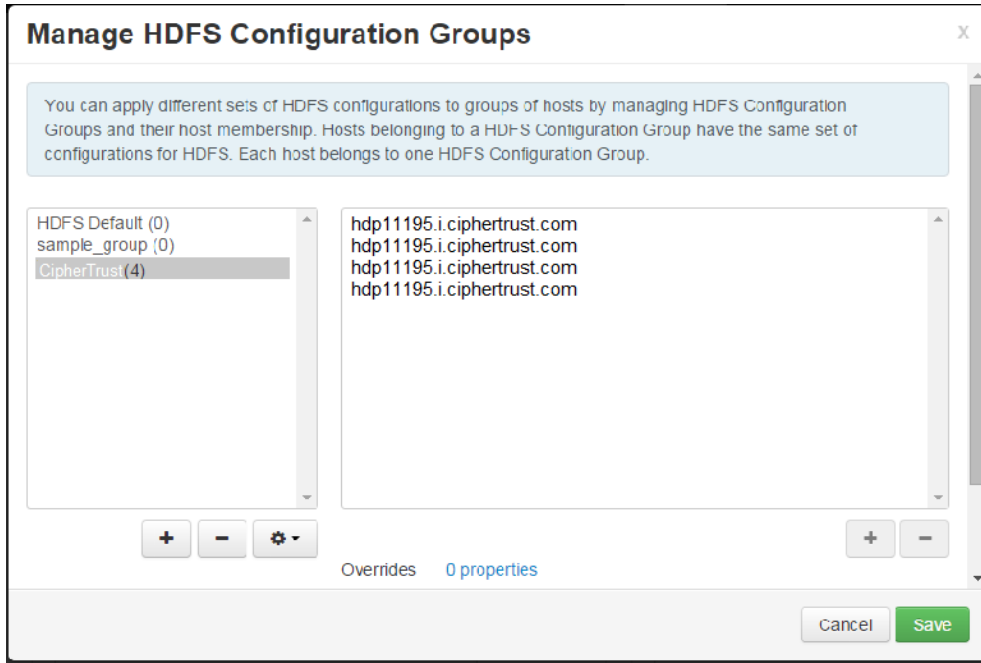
Manage HDFS Configuration Groups

x

You can apply different sets of HDFS configurations to groups of hosts by managing HDFS Configuration Groups and their host membership. Hosts belonging to a HDFS Configuration Group have the same set of configurations for HDFS. Each host belongs to one HDFS Configuration Group.

HDFS Default (0)
sample_group (0)
CipherTrust (4)

hdp11195.i.ciphertrust.com
hdp11195.i.ciphertrust.com
hdp11195.i.ciphertrust.com
hdp11195.i.ciphertrust.com

+ −

+ −

Overrides 0 properties

Cancel Save